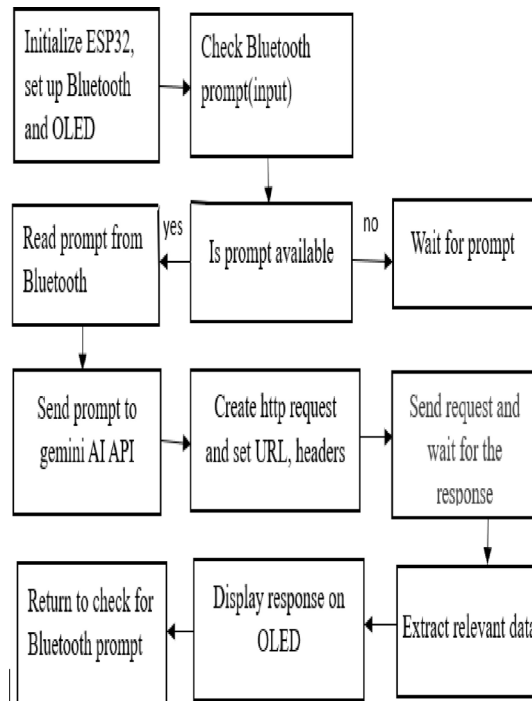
Initialize ESP32, set up Bluetooth and OLED

Check Bluetooth prompt(input)

yes

Is prompt available

no

Read prompt from Bluetooth

Wait for prompt

Send prompt to gemini AI API

Create http request and set URL, headers

Send request and wait for the response

Extract relevant data

Display response on OLED

Return to check for Bluetooth prompt